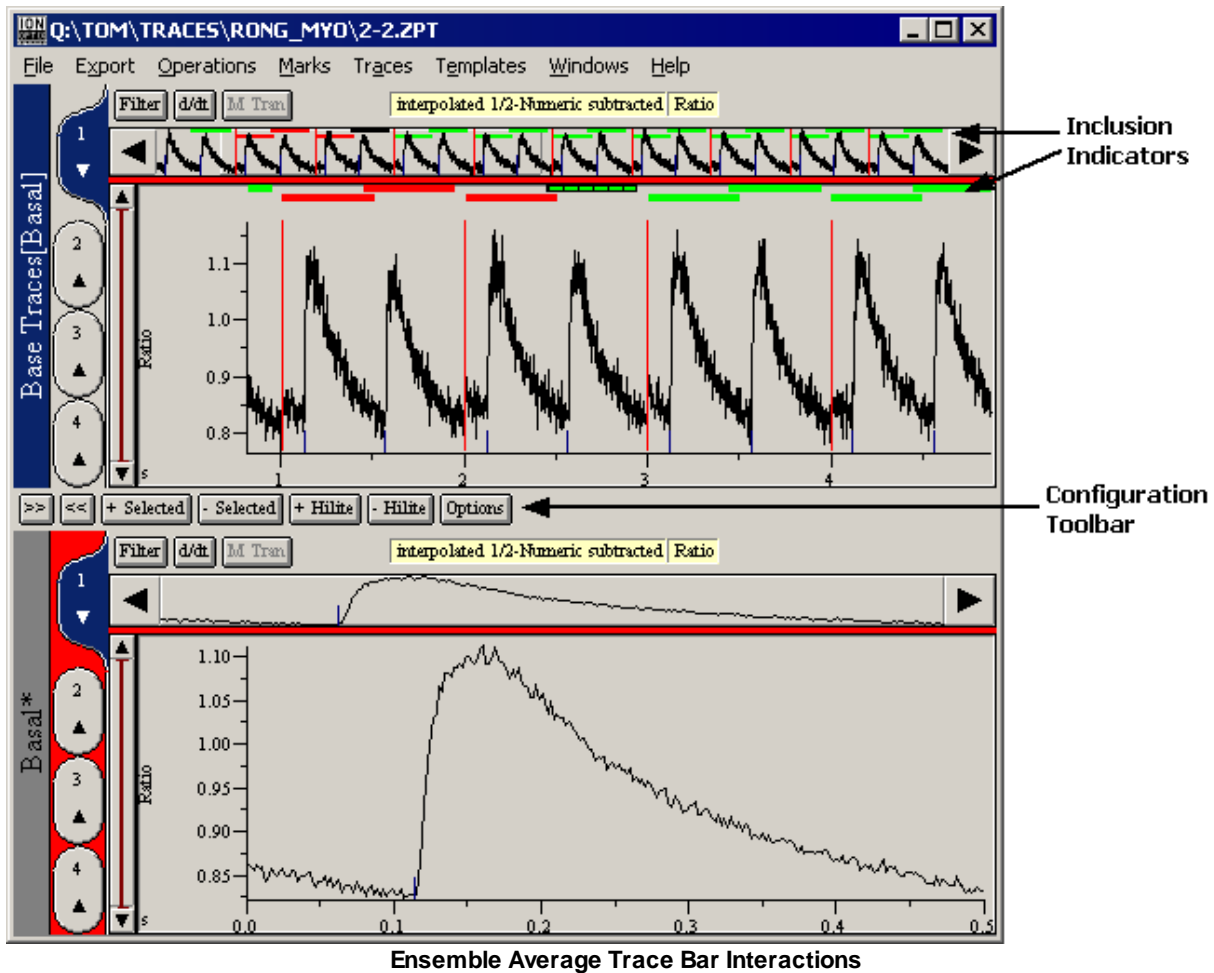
ION OPTIX Q:\TOM\TRACES\RONG_MYO\2-2.ZPT

File Export Operations Marks Traces Templates Windows Help

Base Traces[Basal]

1 2 3 4

Filter d/dt M Tran interpolated 1/2-Numeric subtracted Ratio

Inclusion Indicators

Ratio

1.1
1.0
0.9
0.8

s 1 2 3 4

>> << + Selected - Selected + Hilite - Hilite Options

Configuration Toolbar

Basal*

1 2 3 4

Filter d/dt M Tran interpolated 1/2-Numeric subtracted Ratio

Ratio

1.10
1.05
1.00
0.95
0.90
0.85

s 0.0 0.1 0.2 0.3 0.4 0.5

Ensemble Average Trace Bar Interactions